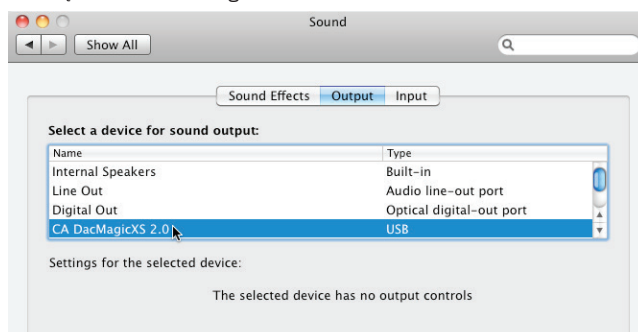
Sound

Show All

Sound Effects Output Input

Select a device for sound output:

| Name | Type |
|---|---|
| Internal Speakers | Built-in |
| Line Out | Audio line-out port |
| Digital Out | Optical digital-out port |
| CA DacMagicXS 2.0 | USB |

Settings for the selected device:

The selected device has no output controls